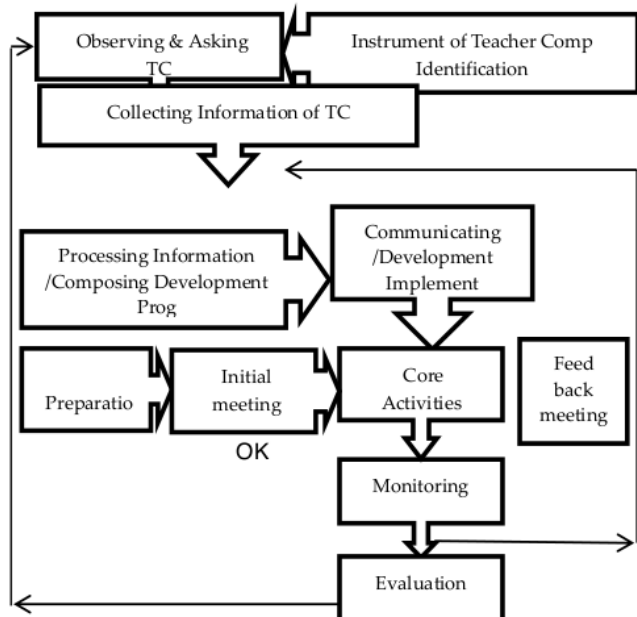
Observing & Asking TC

Instrument of Teacher Comp Identification

Collecting Information of TC

Processing Information /Composing Development Prog

Communicating /Development Implement

Preparatio

Initial meeting

OK

Core Activities

Feed back meeting

Monitoring

Evaluation